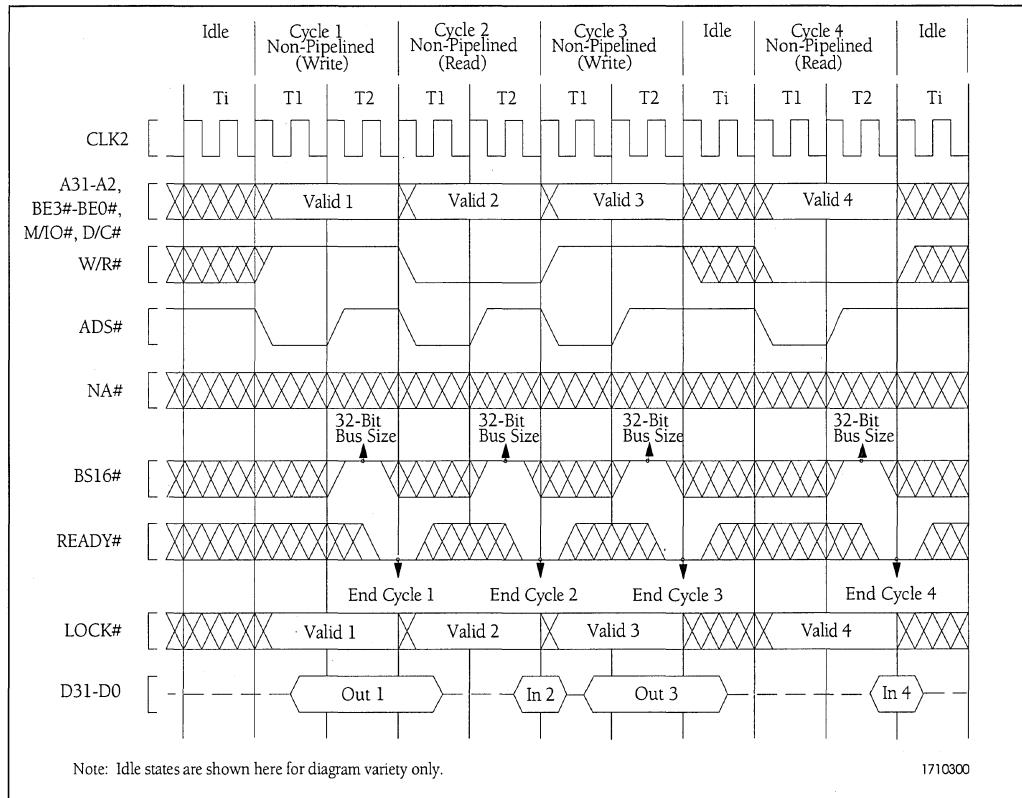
Idle | Cycle 1 Non-Pipelined (Write) | Cycle 2 Non-Pipelined (Read) | Cycle 3 Non-Pipelined (Write) | Idle | Cycle 4 Non-Pipelined (Read) | Idle

Ti T1 T2 T1 T2 T1 T2 Ti T1 T2 Ti

CLK2

A31-A2, BE3#-BE0#, M/IO#, D/C#

Valid 1 Valid 2 Valid 3 Valid 4

W/R#

ADS#

NA#

32-Bit Bus Size 32-Bit Bus Size 32-Bit Bus Size 32-Bit Bus Size

BS16#

READY#

End Cycle 1 End Cycle 2 End Cycle 3 End Cycle 4

LOCK#

Valid 1 Valid 2 Valid 3 Valid 4

D31-D0

Out 1 In 2 Out 3 In 4

Note: Idle states are shown here for diagram variety only.

1710300